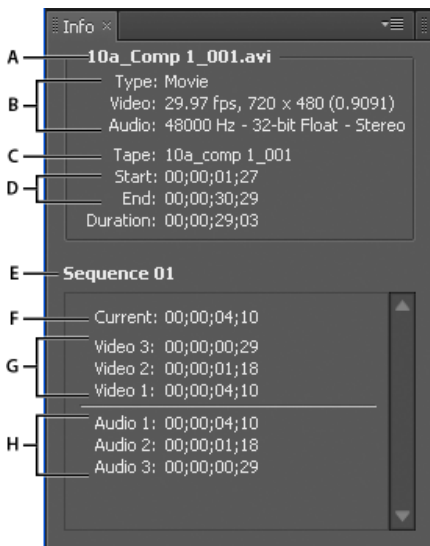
Info ×

A
10a_Comp 1_001.avi

B
Type: Movie
Video: 29.97 fps, 720 x 480 (0.9091)
Audio: 48000 Hz - 32-bit Float - Stereo

C
Tape: 10a_comp 1_001

D
Start: 00;00;01;27
End: 00;00;30;29
Duration: 00;00;29;03

E
Sequence 01

F
Current: 00;00;04;10

G
Video 3: 00;00;00;29
Video 2: 00;00;01;18
Video 1: 00;00;04;10

H
Audio 1: 00;00;04;10
Audio 2: 00;00;01;18
Audio 3: 00;00;00;29